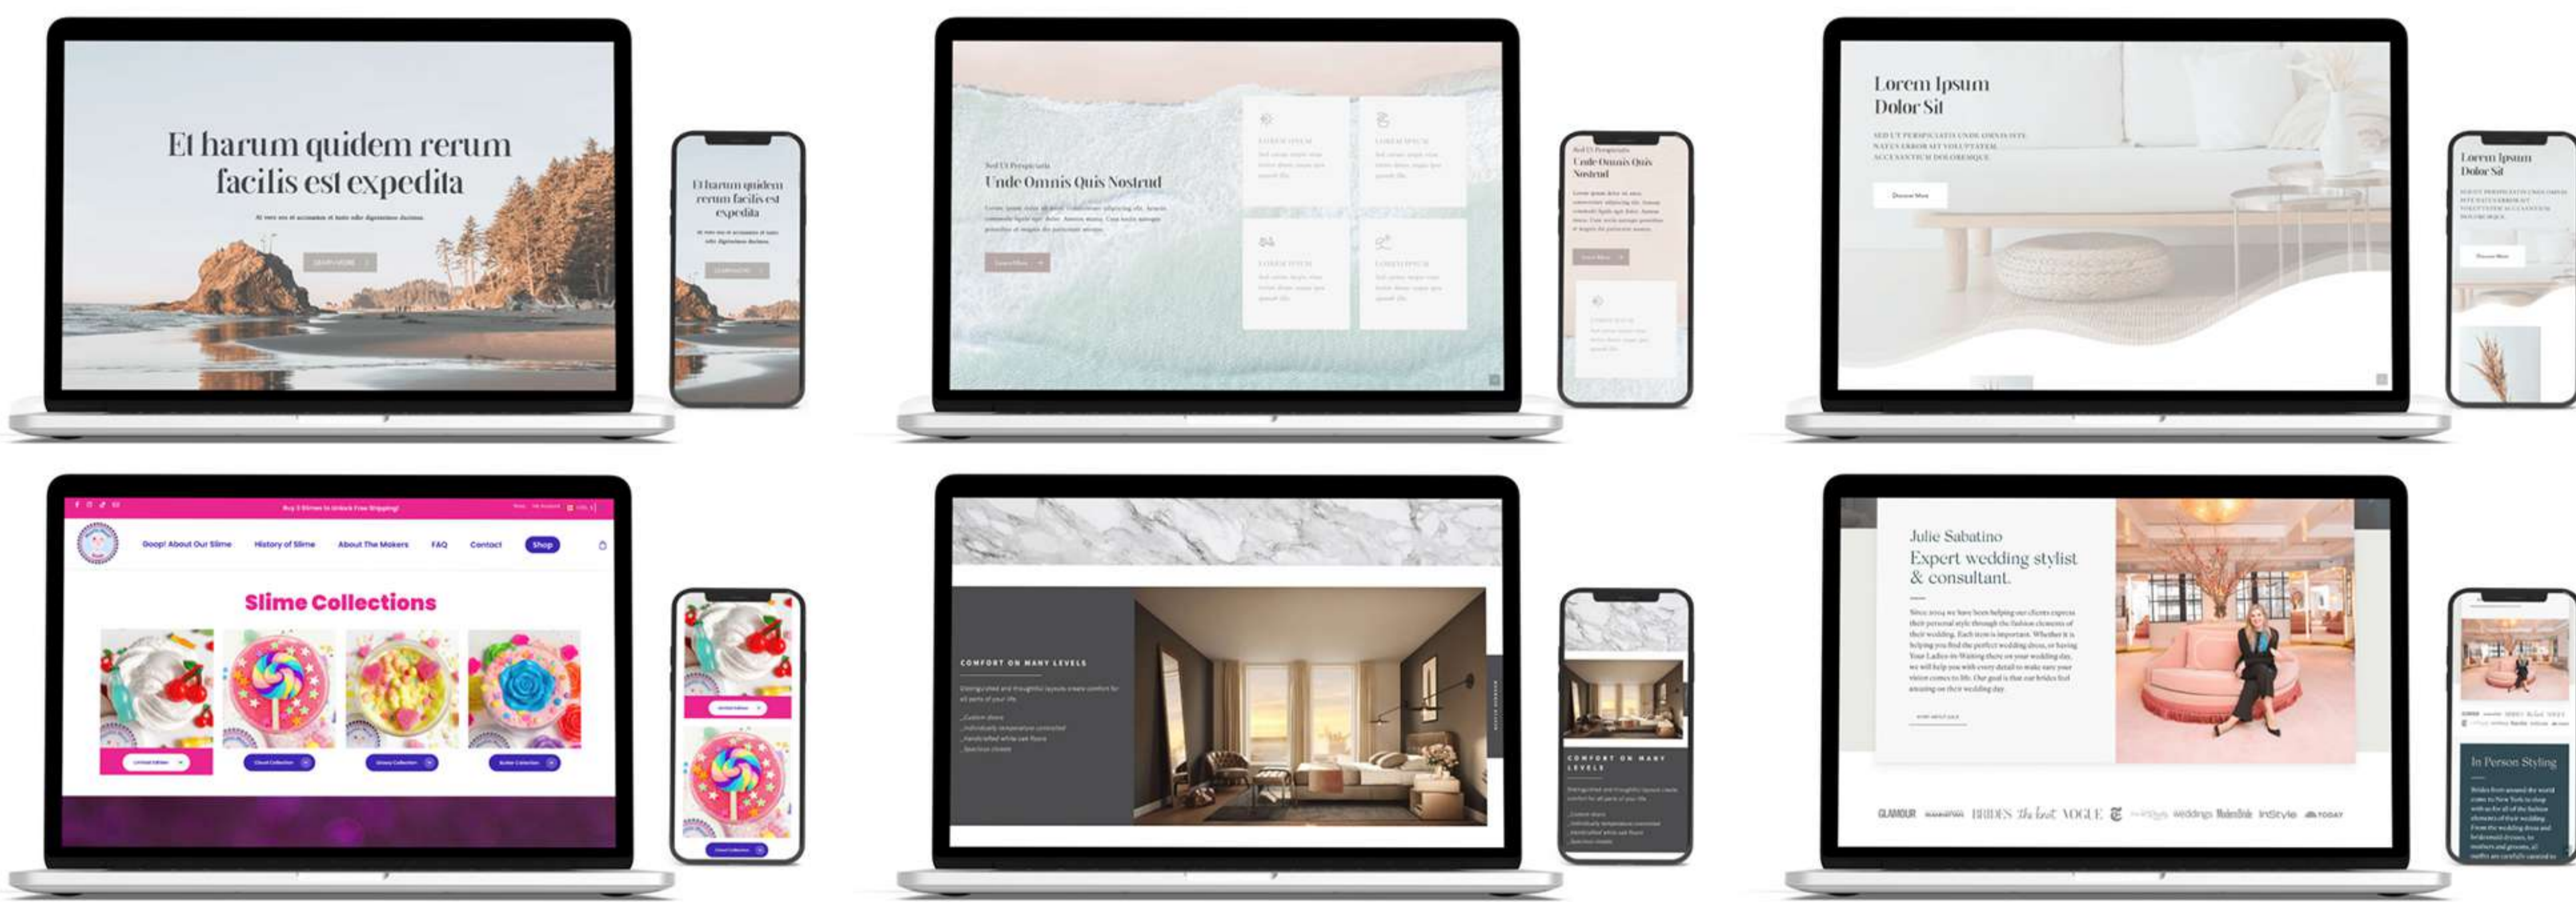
Et harum quidem rerum facilis est expedita

At vero eos et accusamus et iusto odio dignissimos ducimus

LEARN MORE

Et harum quidem rerum facilis est expedita

Sed Ut Perspiciatis
Unde Omnis Quis Nostrud

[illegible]

Learn More

Sed Ut Perspiciatis
Unde Omnis Quis Nostrud

Lorem Ipsum
Dolor Sit

SED UT PERSPICIATIS UNDE OMNIS ISTE NATUS ERROR SIT VOLUPTATEM ACCUSANTIUM DOLOREMQUE

Discover More

Lorem Ipsum
Dolor Sit

Buy 3 Slimes to Unlock Free Shipping!

Goop! About Our Slime History of Slime About The Makers FAQ Contact Shop

Slime Collections

Limited Edition Cloud Collection Glossy Collection Butter Collection

COMFORT ON MANY LEVELS

Distinguished and thoughtful layouts create comfort for all parts of your life

COMFORT ON MANY LEVELS

Julie Sabatino
Expert wedding stylist & consultant.

GLAMOUR BRIDES VOGUE InStyle TODAY

In Person Styling